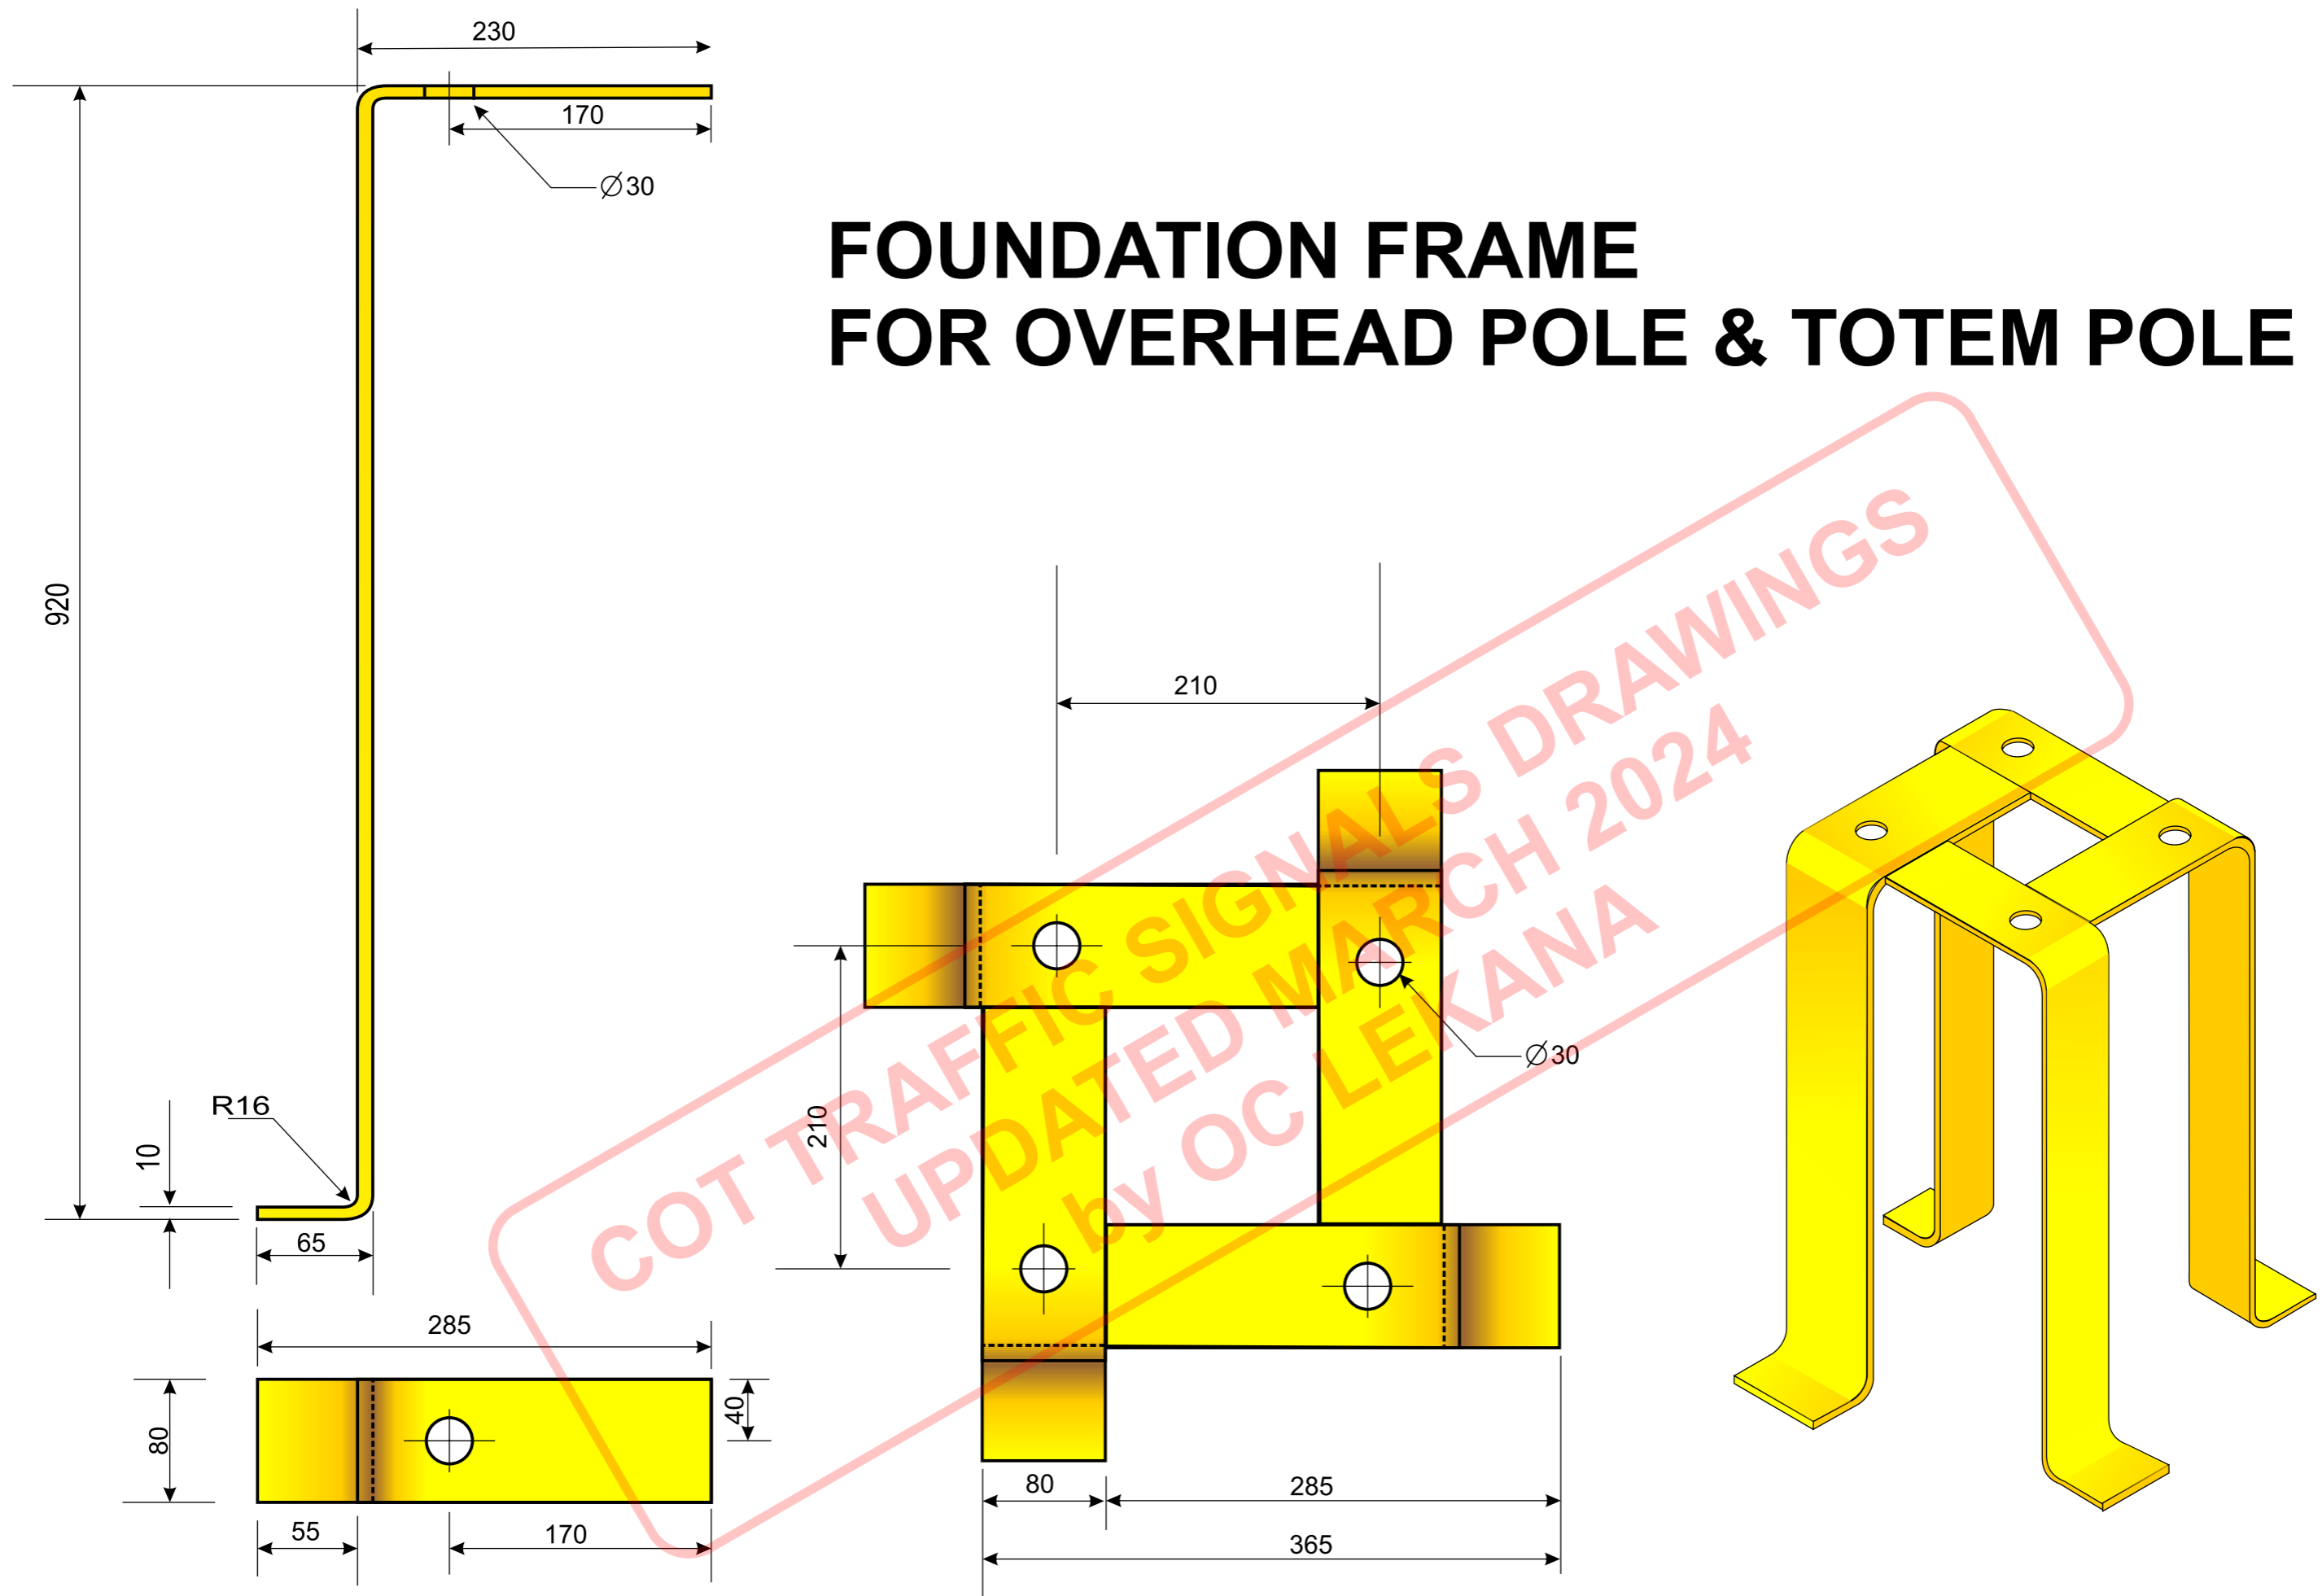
230

170

$\varnothing$30

FOUNDATION FRAME
FOR OVERHEAD POLE & TOTEM POLE

920

R16

10

65

285

80

40

55

170

210

210

$\varnothing$30

80

285

365

COT TRAFFIC SIGNALS DRAWINGS
UPDATED MARCH 2024
by OC LEKANA